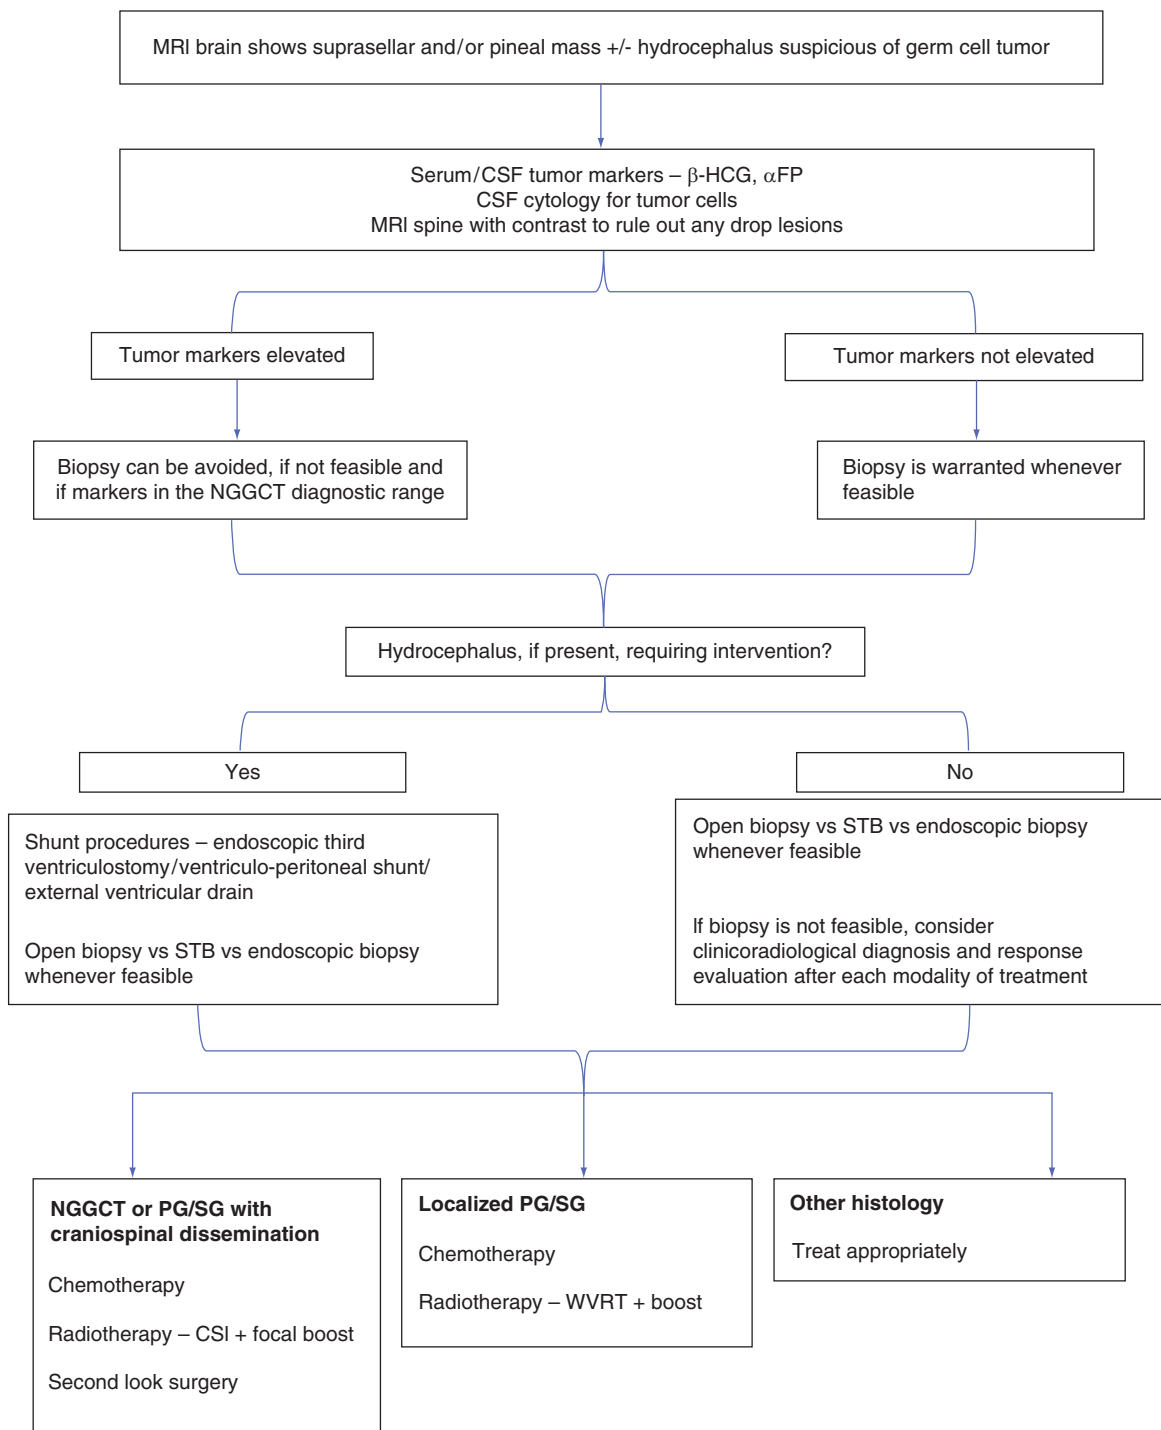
MRI brain shows suprasellar and/or pineal mass +/- hydrocephalus suspicious of germ cell tumor

Serum/CSF tumor markers – $\beta$-HCG, $\alpha$FP
CSF cytology for tumor cells
MRI spine with contrast to rule out any drop lesions

Tumor markers elevated

Tumor markers not elevated

Biopsy can be avoided, if not feasible and if markers in the NGGCT diagnostic range

Biopsy is warranted whenever feasible

Hydrocephalus, if present, requiring intervention?

Yes

No

Shunt procedures – endoscopic third ventriculostomy/ventriculo-peritoneal shunt/ external ventricular drain

Open biopsy vs STB vs endoscopic biopsy whenever feasible

Open biopsy vs STB vs endoscopic biopsy whenever feasible

If biopsy is not feasible, consider clinicoradiological diagnosis and response evaluation after each modality of treatment

NGGCT or PG/SG with craniospinal dissemination

Chemotherapy

Radiotherapy – CSI + focal boost

Second look surgery

Localized PG/SG

Chemotherapy

Radiotherapy – WVRT + boost

Other histology

Treat appropriately